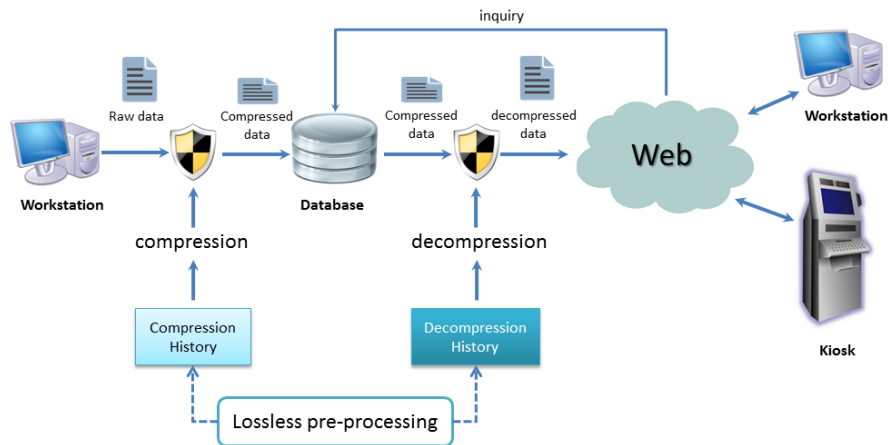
inquiry

Raw data

Compressed data

Compressed data

decompressed data

Web

Workstation

Workstation

Database

compression

decompression

Compression History

Decompression History

Kiosk

Lossless pre-processing